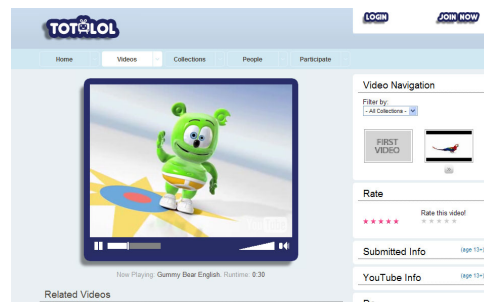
TOTALOL

LOGIN

JOIN NOW

Home

Videos

Collections

People

Participate

Video Navigation

Filter by:

-- All Collections --

FIRST VIDEO

Rate

Rate this video!

Submitted Info

(age 13+)

YouTube Info

(age 13+)

Now Playing: Gummy Bear English. Runtime: 0:30

Related Videos